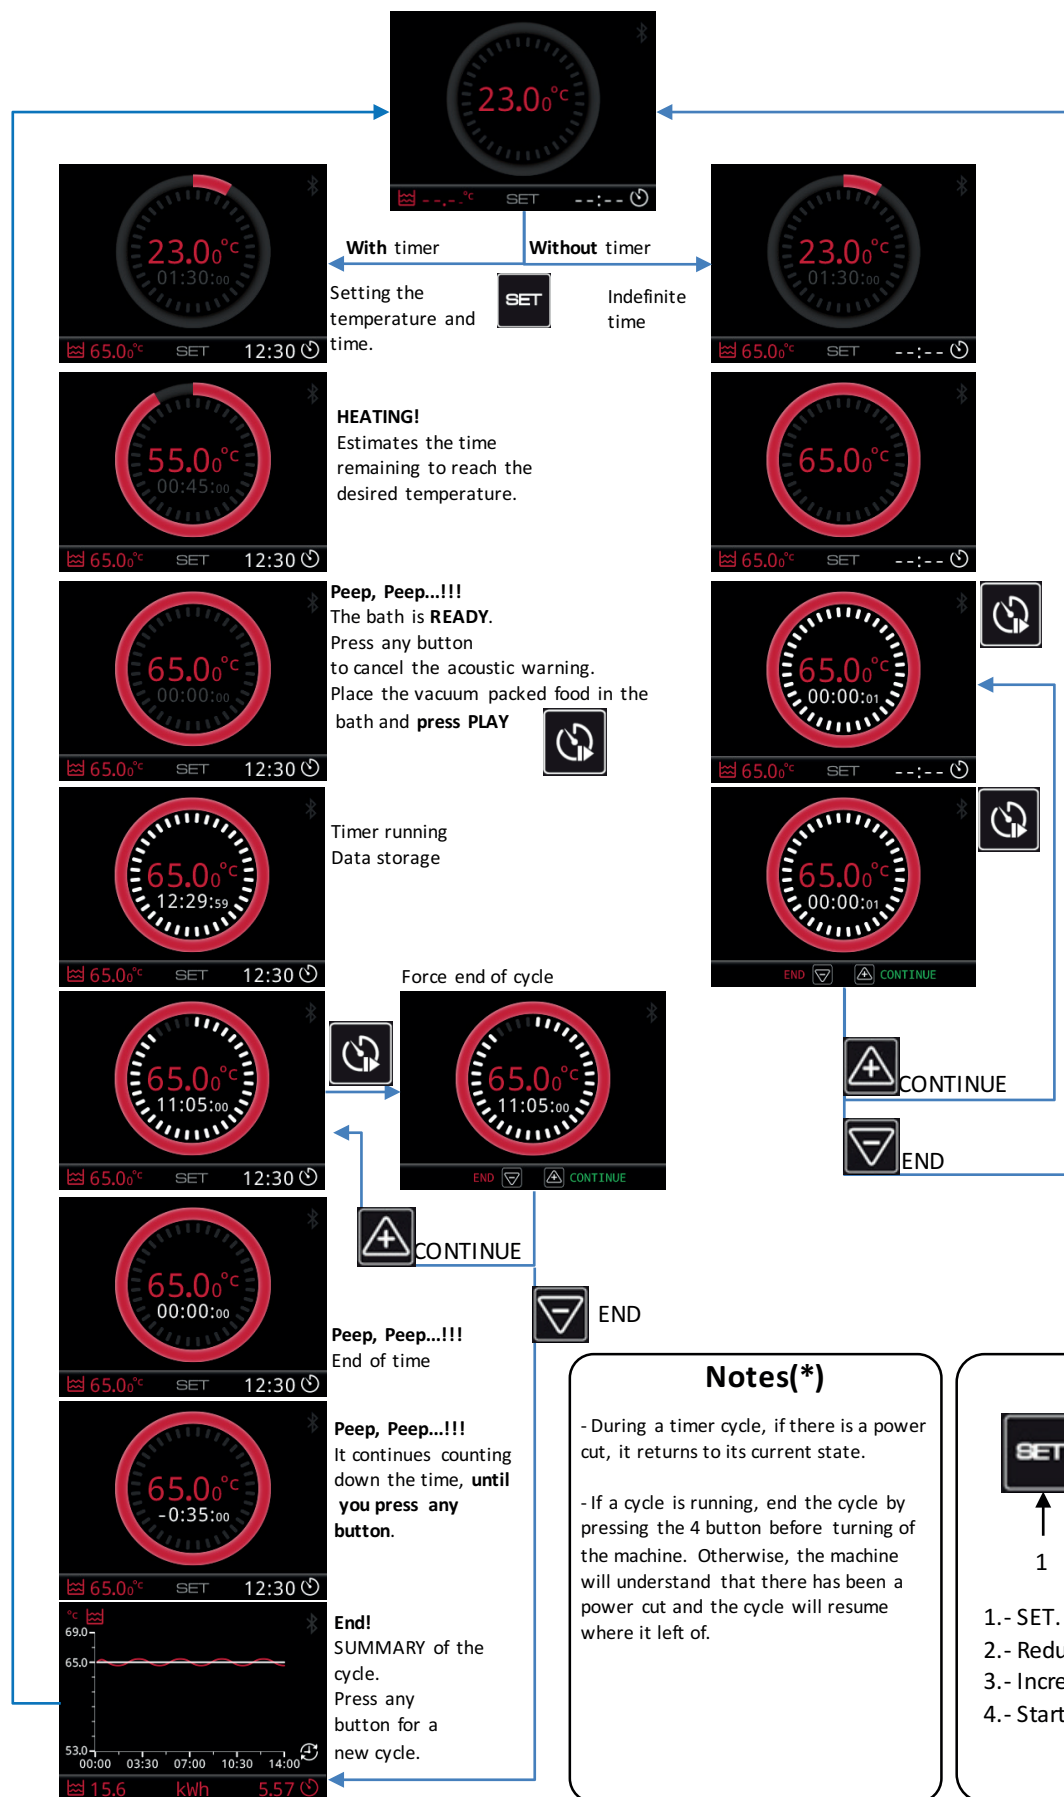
23.0₀°C
--.-°C SET --:--

With timer
Without timer

23.0₀°C
01:30:00
65.0₀°C SET 12:30

Setting the temperature and time.

SET

Indefinite time

23.0₀°C
01:30:00
65.0₀°C SET --:--

55.0₀°C
00:45:00
65.0₀°C SET 12:30

HEATING!
Estimates the time remaining to reach the desired temperature.

65.0₀°C
65.0₀°C SET --:--

65.0₀°C
00:00:00
65.0₀°C SET 12:30

Peep, Peep...!!!
The bath is READY.
Press any button to cancel the acoustic warning.
Place the vacuum packed food in the bath and press PLAY

65.0₀°C
00:00:01
65.0₀°C SET --:--

65.0₀°C
12:29:59
65.0₀°C SET 12:30

Timer running
Data storage

65.0₀°C
00:00:01
END CONTINUE

Force end of cycle

65.0₀°C
11:05:00
65.0₀°C SET 12:30

65.0₀°C
11:05:00
END CONTINUE

CONTINUE

END

CONTINUE

END

65.0₀°C
00:00:00
65.0₀°C SET 12:30

Peep, Peep...!!!
End of time

65.0₀°C
-0:35:00
65.0₀°C SET 12:30

Peep, Peep...!!!
It continues counting down the time, until you press any button.

°C
69.0
65.0
53.0
00:00 03:30 07:00 10:30 14:00
15.6 kWh 5.57

End!
SUMMARY of the cycle.
Press any button for a new cycle.

Notes(*)

- During a timer cycle, if there is a power cut, it returns to its current state.

- If a cycle is running, end the cycle by pressing the 4 button before turning of the machine. Otherwise, the machine will understand that there has been a power cut and the cycle will resume where it left of.

SET
1
1.- SET.
2.- Redu
3.- Incre
4.- Start